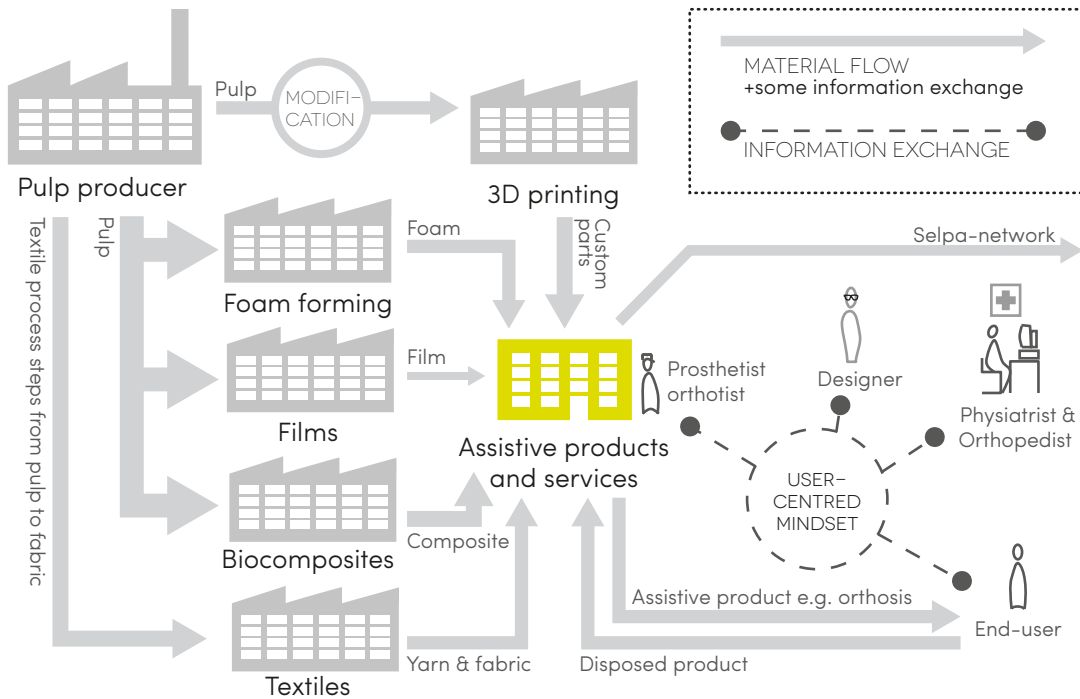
MATERIAL FLOW
+some information exchange

INFORMATION EXCHANGE

Pulp

MODIFICATION

Pulp producer

3D printing

Textile process steps from pulp to fabric

Pulp

Foam

Custom parts

Selpa-network

Foam forming

Film

Prosthetist orthotist

Designer

Physiatrist & Orthopedist

Films

Assistive products and services

USER-CENTRED MINDSET

Biocomposites

Composite

Assistive product e.g. orthosis

End-user

Textiles

Yarn & fabric

Disposed product